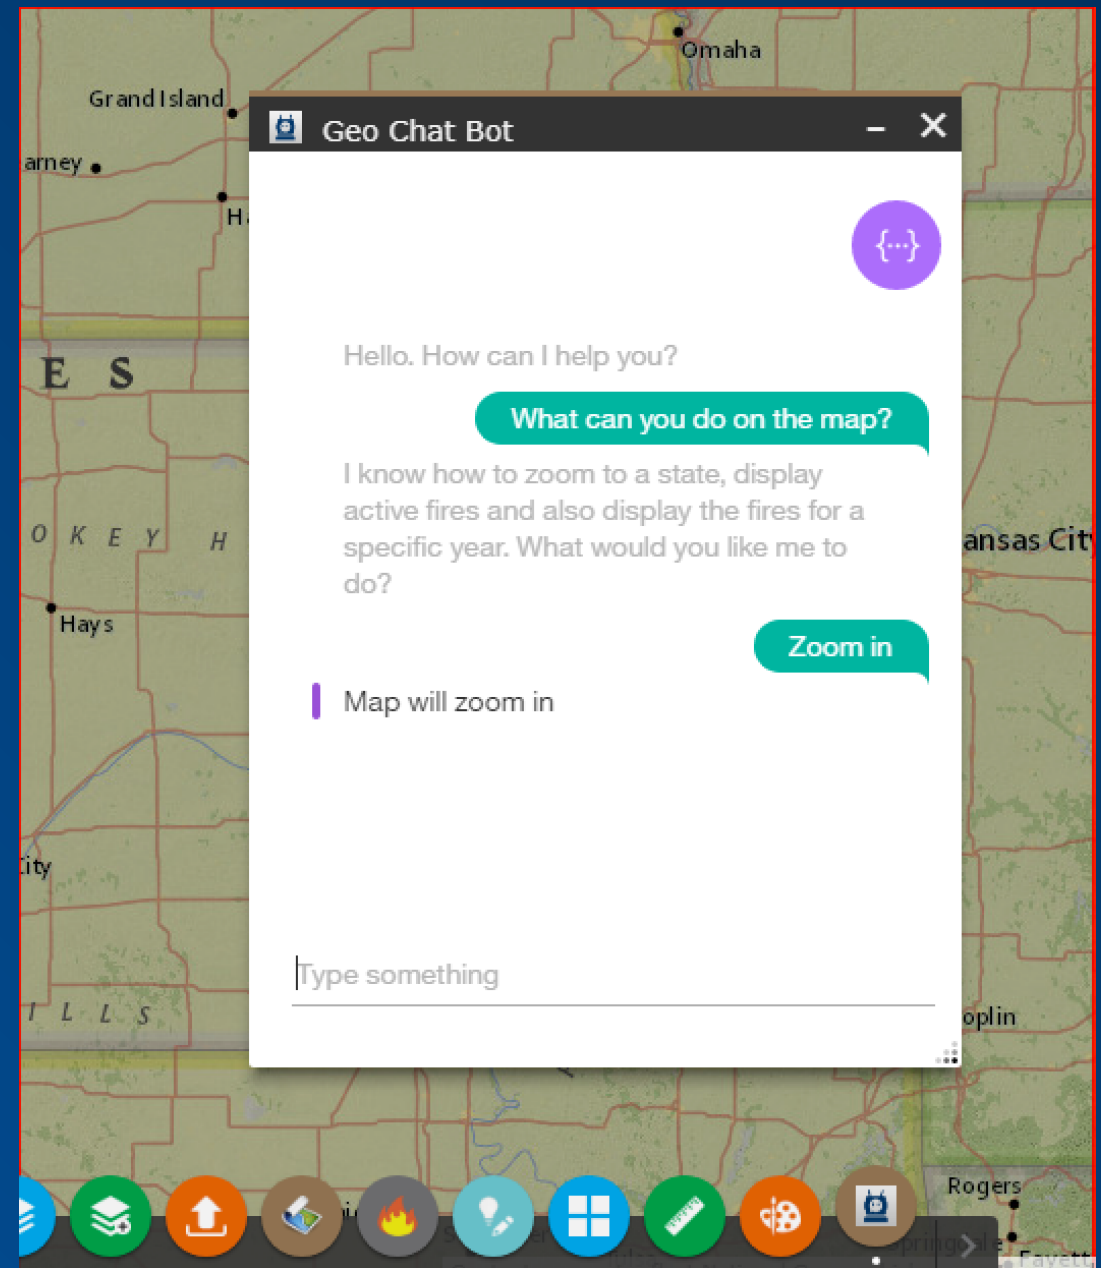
Omaha

Grand Island

arney

Ha

E S

O K E Y H

Hays

ity

I L L S

ansas City

oplin

Rogers

Geo Chat Bot

{...}

Hello. How can I help you?

What can you do on the map?

I know how to zoom to a state, display active fires and also display the fires for a specific year. What would you like me to do?

Zoom in

Map will zoom in

Type something